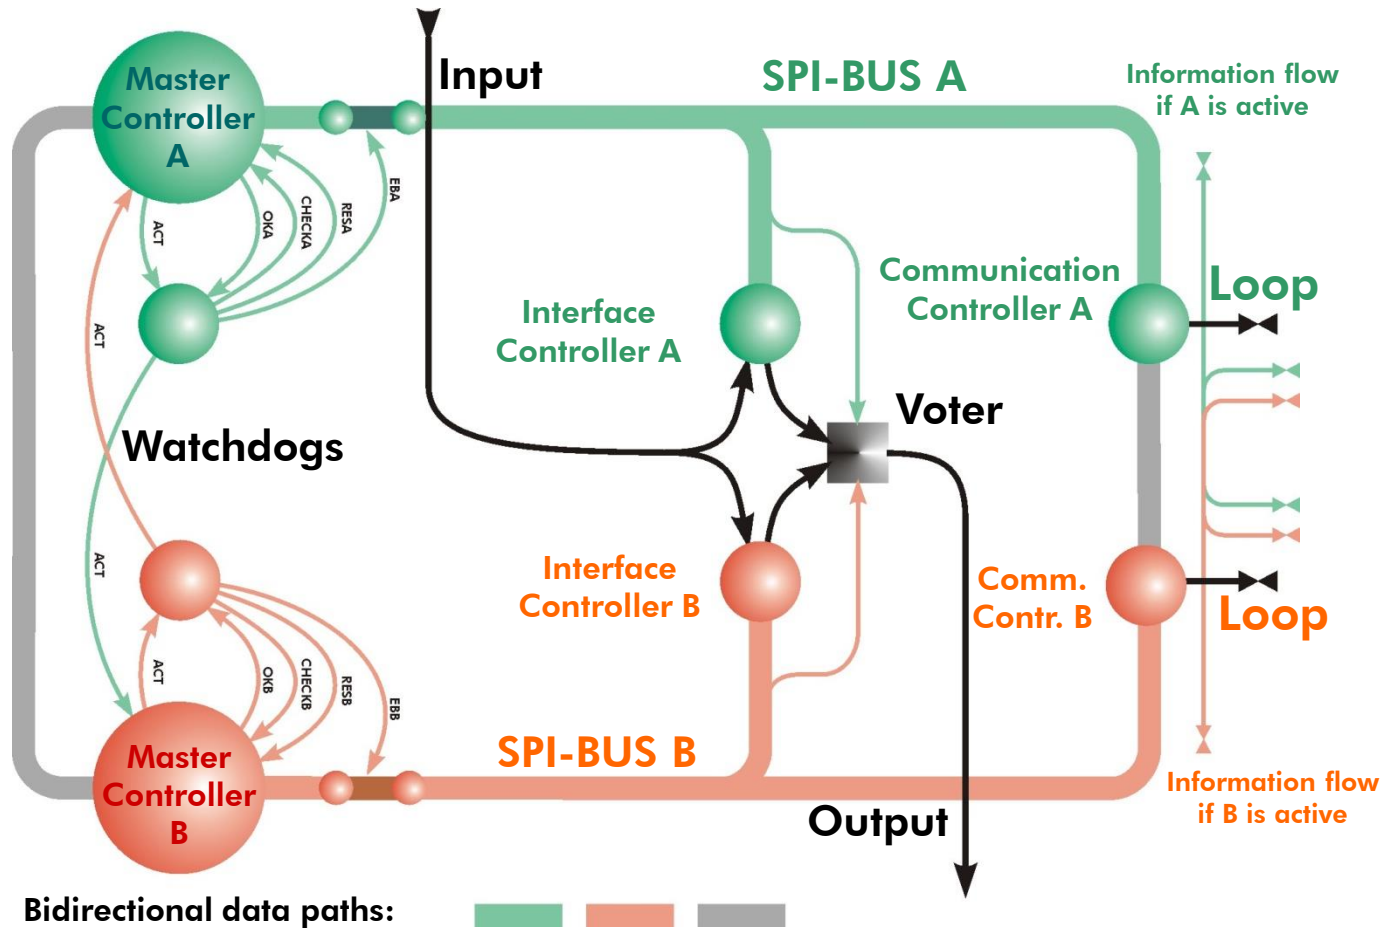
Master Controller A

Input

SPI-BUS A

Information flow if A is active

ACT

OKA

CHECKA

RESA

EBA

ACT

Interface Controller A

Communication Controller A

Loop

Watchdogs

Voter

ACT

Interface Controller B

Comm. Contr. B

Loop

ACT

OKB

CHECKB

RESB

EBB

Master Controller B

SPI-BUS B

Output

Information flow if B is active

Bidirectional data paths: